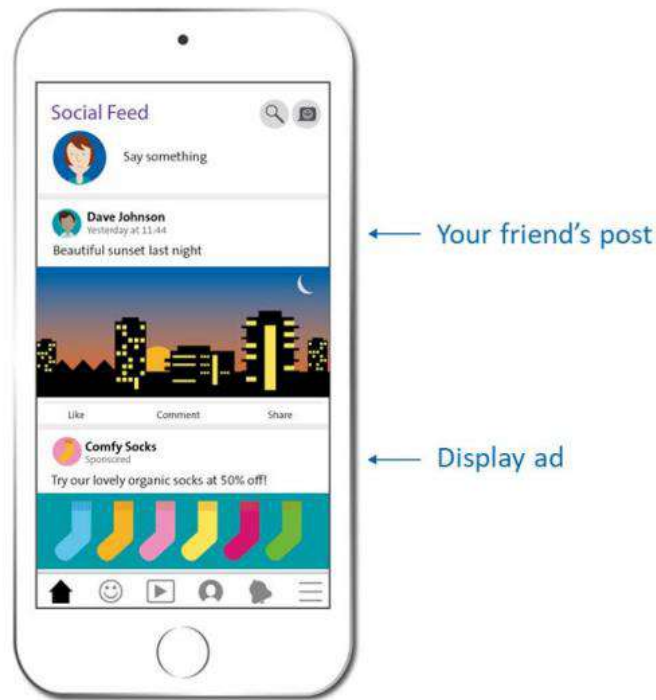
Social Feed

Say something

Dave Johnson
Yesterday at 11:44
Beautiful sunset last night

Like Comment Share

Comfy Socks
Sponsored
Try our lovely organic socks at 50% off!

Your friend's post

Display ad